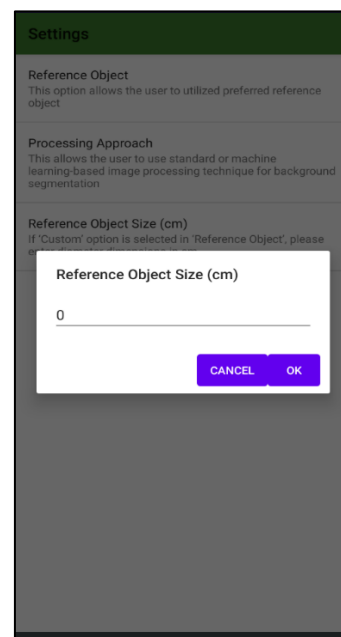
Settings

Reference Object
This option allows the user to utilized preferred reference object

Processing Approach
This allows the user to use standard or machine learning-based image processing technique for background segmentation

Reference Object Size (cm)
If 'Custom' option is selected in 'Reference Object', please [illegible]

Reference Object Size (cm)

0

CANCEL OK